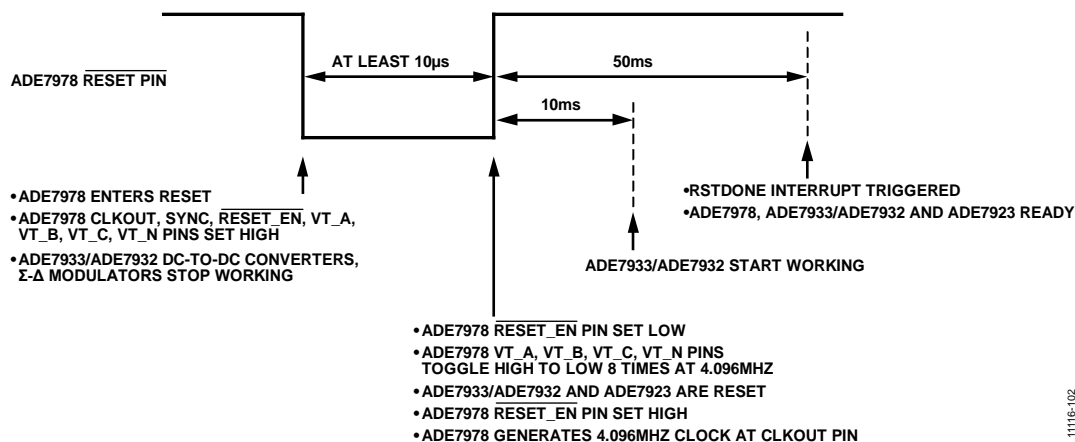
ADE7978 $\overline{\text{RESET}}$ PIN

AT LEAST 10µs

50ms

10ms

•ADE7978 ENTERS RESET
•ADE7978 CLKOUT, SYNC, $\overline{\text{RESET\_EN}}$, VT_A, VT_B, VT_C, VT_N PINS SET HIGH
•ADE7933/ADE7932 DC-TO-DC CONVERTERS, Σ-Δ MODULATORS STOP WORKING

•RSTDONE INTERRUPT TRIGGERED
•ADE7978, ADE7933/ADE7932 AND ADE7923 READY

ADE7933/ADE7932 START WORKING

•ADE7978 $\overline{\text{RESET\_EN}}$ PIN SET LOW
•ADE7978 VT_A, VT_B, VT_C, VT_N PINS TOGGLE HIGH TO LOW 8 TIMES AT 4.096MHZ
•ADE7933/ADE7932 AND ADE7923 ARE RESET
•ADE7978 $\overline{\text{RESET\_EN}}$ PIN SET HIGH
•ADE7978 GENERATES 4.096MHZ CLOCK AT CLKOUT PIN

11116-102